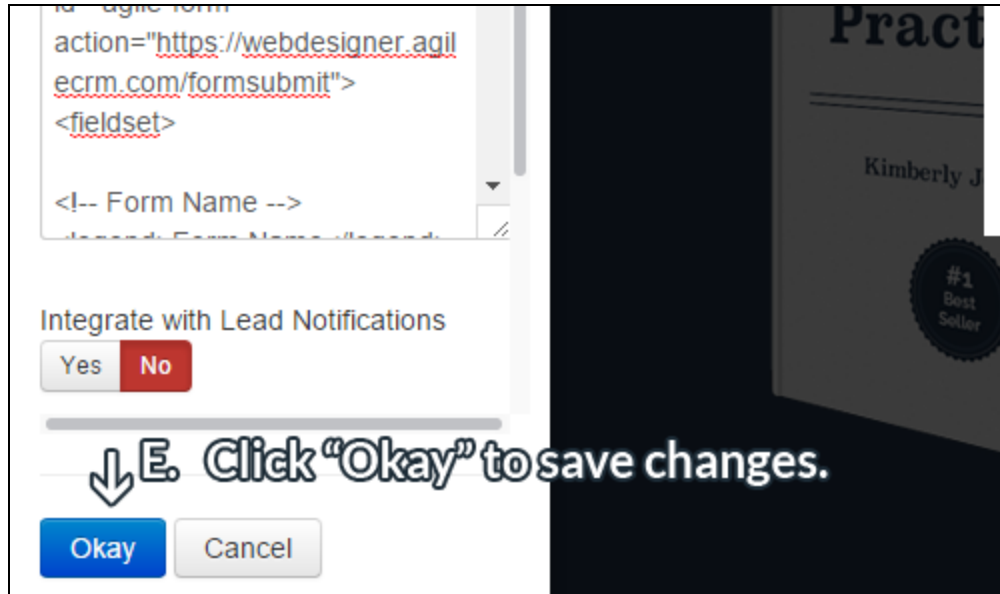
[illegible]
action="https://webdesigner.agilecrm.com/formsubmit">
<fieldset>

<!-- Form Name -->
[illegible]

Integrate with Lead Notifications
Yes No

E. Click "Okay" to save changes.

Okay Cancel

Pract
Kimberly J
#1 Best Seller